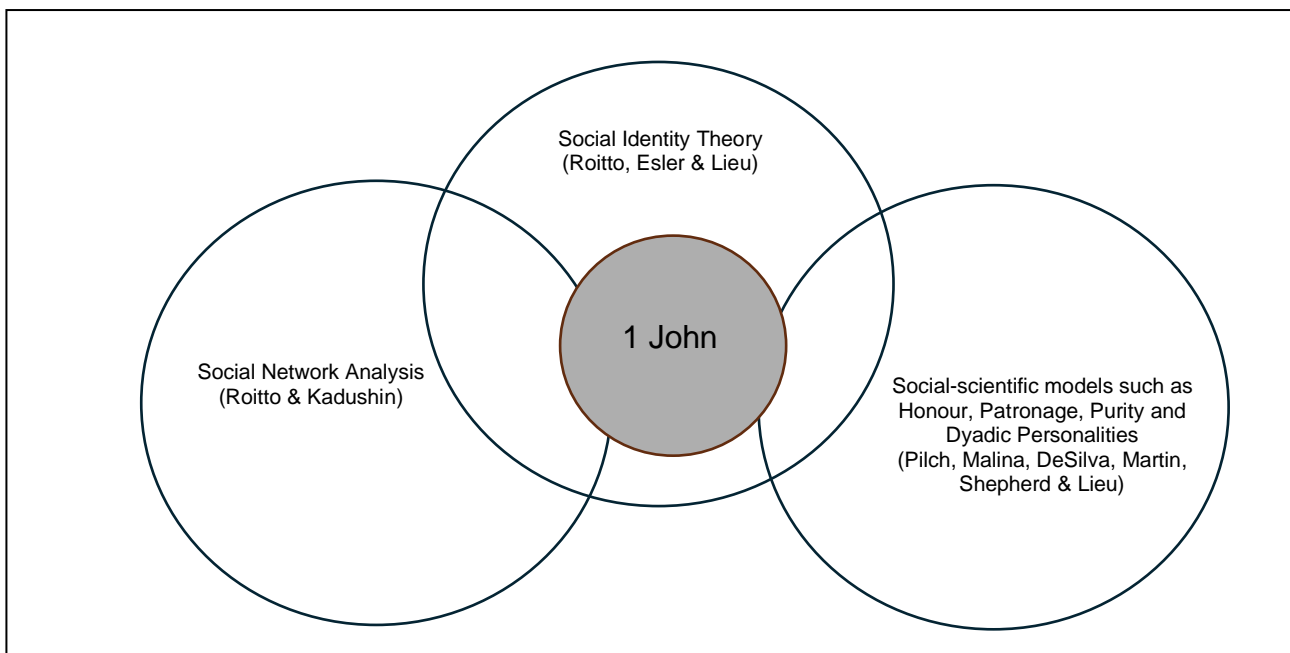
Social Identity Theory
(Roitto, Esler & Lieu)

Social Network Analysis
(Roitto & Kadushin)

1 John

Social-scientific models such as Honour, Patronage, Purity and Dyadic Personalities
(Pilch, Malina, DeSilva, Martin, Shepherd & Lieu)